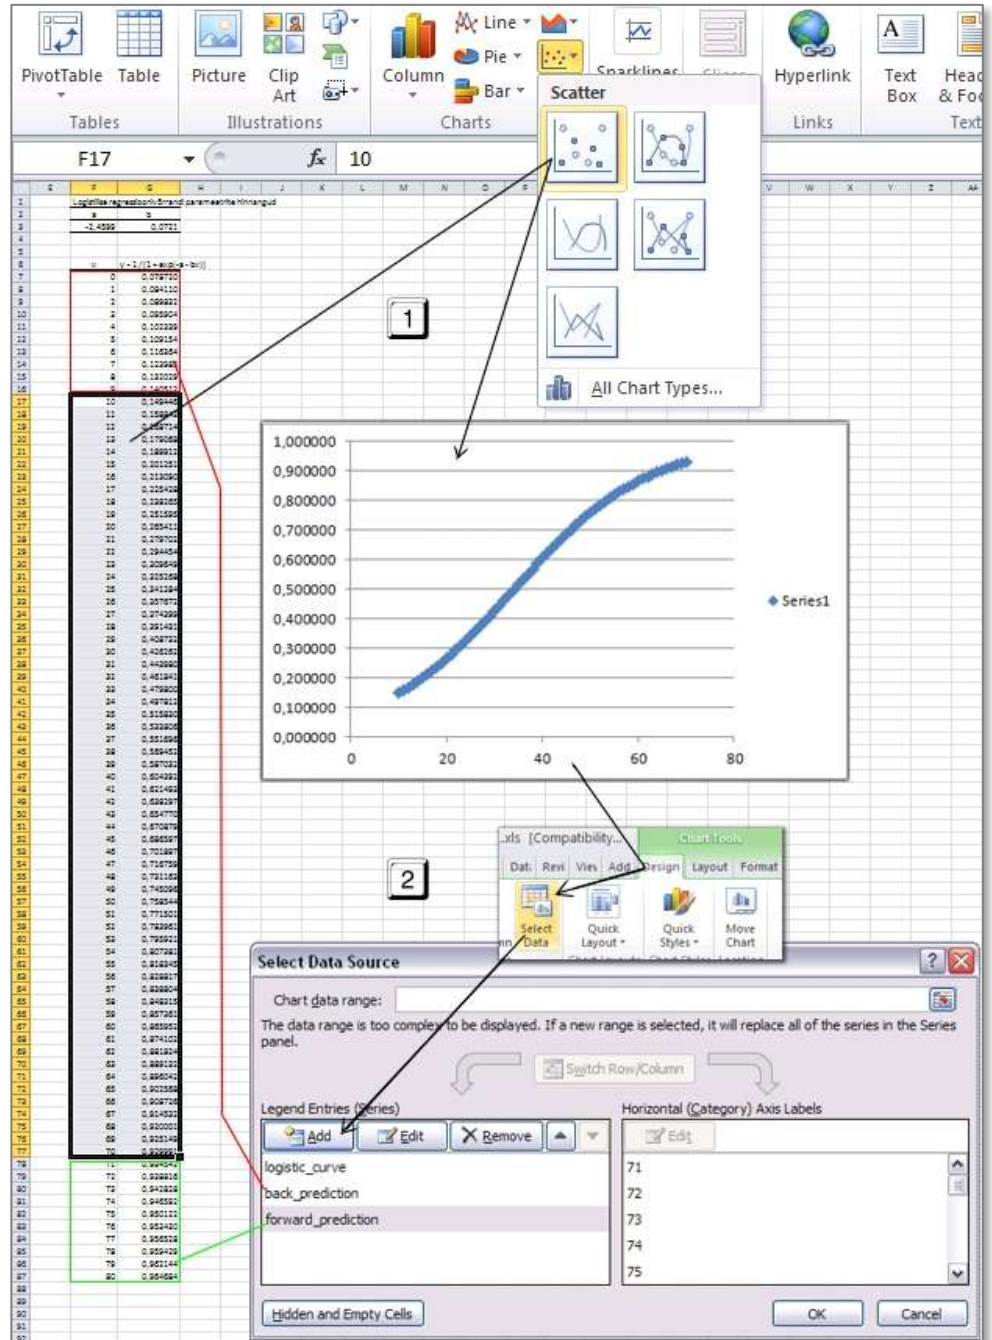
PivotTable Table
Tables
Picture Clip Art
Illustrations
Column Line Pie Bar
Charts
Sparklines
Hyperlink
Links
Text Box
Head & Foo
Text

Scatter

All Chart Types...

F17 $f_x$ 10

Logistilise regressioonikõverad parameetrite hinnangud
a b
-1,4599 0,0721

x y = 1/(1+exp(-a-bx))

1

1,000000
0,900000
0,800000
0,700000
0,600000
0,500000
0,400000
0,300000
0,200000
0,100000
0,000000
0 20 40 60 80
Series1

2

.xls [Compatibility... Chart Tools
Dat Revi Viev Add Design Layout Format
Select Data Quick Layout Quick Styles Move Chart

Select Data Source
Chart data range:
The data range is too complex to be displayed. If a new range is selected, it will replace all of the series in the Series panel.
Switch Row/Column
Legend Entries (Series)
Add Edit Remove
logistic_curve
back_prediction
forward_prediction
Horizontal (Category) Axis Labels
Edit
71
72
73
74
75
Hidden and Empty Cells
OK Cancel